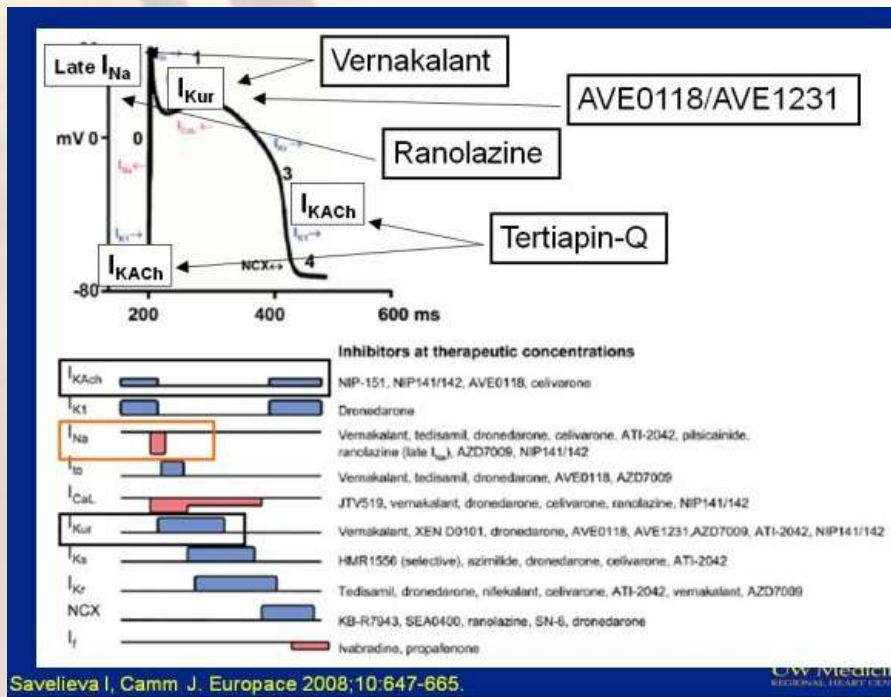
Late $I_{Na}$

$I_{Kur}$

Vernakalant

AVE0118/AVE1231

Ranolazine

mV 0

0

1

3

4

$I_{KACh}$

Tertiapin-Q

$I_{KACh}$

NCX↔

-80

200

400

600 ms

Inhibitors at therapeutic concentrations

| | |
|---|---|
| $I_{KACh}$ | NIP-151, NIP141/142, AVE0118, celivarone |
| $I_{K1}$ | Dronedarone |
| $I_{Na}$ | Vernakalant, tedisamil, dronedarone, celivarone, ATI-2042, pilsicainide, ranolazine (late $I_{Na}$), AZD7009, NIP141/142 |
| $I_{to}$ | Vernakalant, tedisamil, dronedarone, AVE0118, AZD7009 |
| $I_{CaL}$ | JTV519, vernakalant, dronedarone, celivarone, ranolazine, NIP141/142 |
| $I_{Kur}$ | Vernakalant, XEN D0101, dronedarone, AVE0118, AVE1231,AZD7009, ATI-2042, NIP141/142 |
| $I_{Ks}$ | HMR1556 (selective), azimilide, dronedarone, celivarone, ATI-2042 |
| $I_{Kr}$ | Tedisamil, dronedarone, nifekalant, celivarone, ATI-2042, vernakalant, AZD7009 |
| NCX | KB-R7943, SEA0400, ranolazine, SN-6, dronedarone |
| $I_f$ | Ivabradine, propafenone |

Savelieva I, Camm J. Europace 2008;10:647-665.

UW Medicine
REGIONAL HEART CE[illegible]